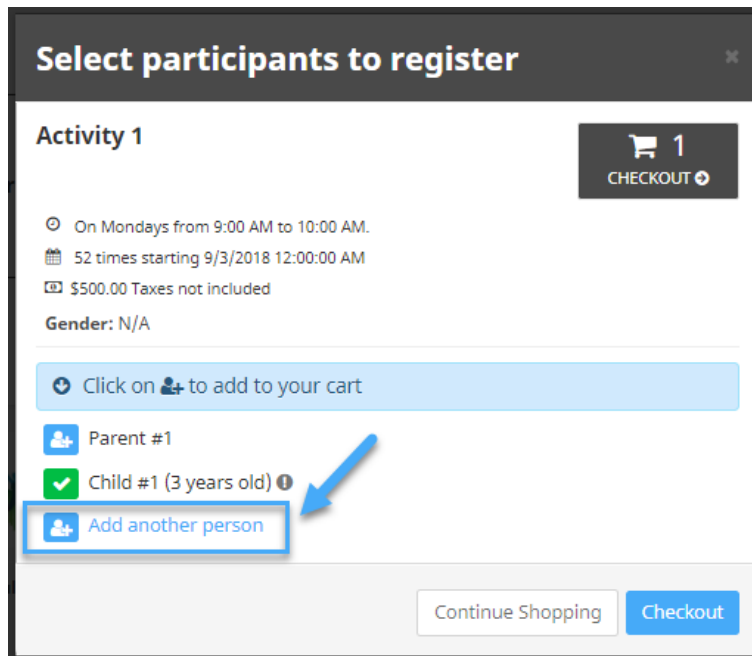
Select participants to register

×

Activity 1

1
CHECKOUT

On Mondays from 9:00 AM to 10:00 AM.

52 times starting 9/3/2018 12:00:00 AM

$500.00 Taxes not included

Gender: N/A

Click on to add to your cart

Parent #1

Child #1 (3 years old)

Add another person

Continue Shopping

Checkout